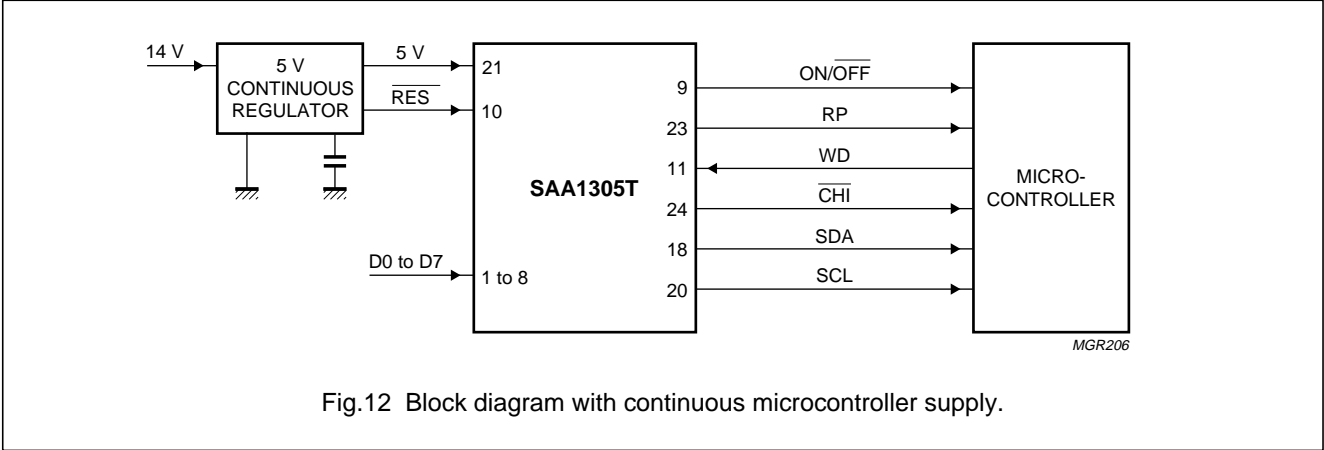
14 V

5 V CONTINUOUS REGULATOR

5 V

$\overline{RES}$

21

10

SAA1305T

D0 to D7

1 to 8

9

23

11

24

18

20

ON/$\overline{OFF}$

RP

WD

$\overline{CHI}$

SDA

SCL

MICRO-CONTROLLER

MGR206

Fig.12 Block diagram with continuous microcontroller supply.